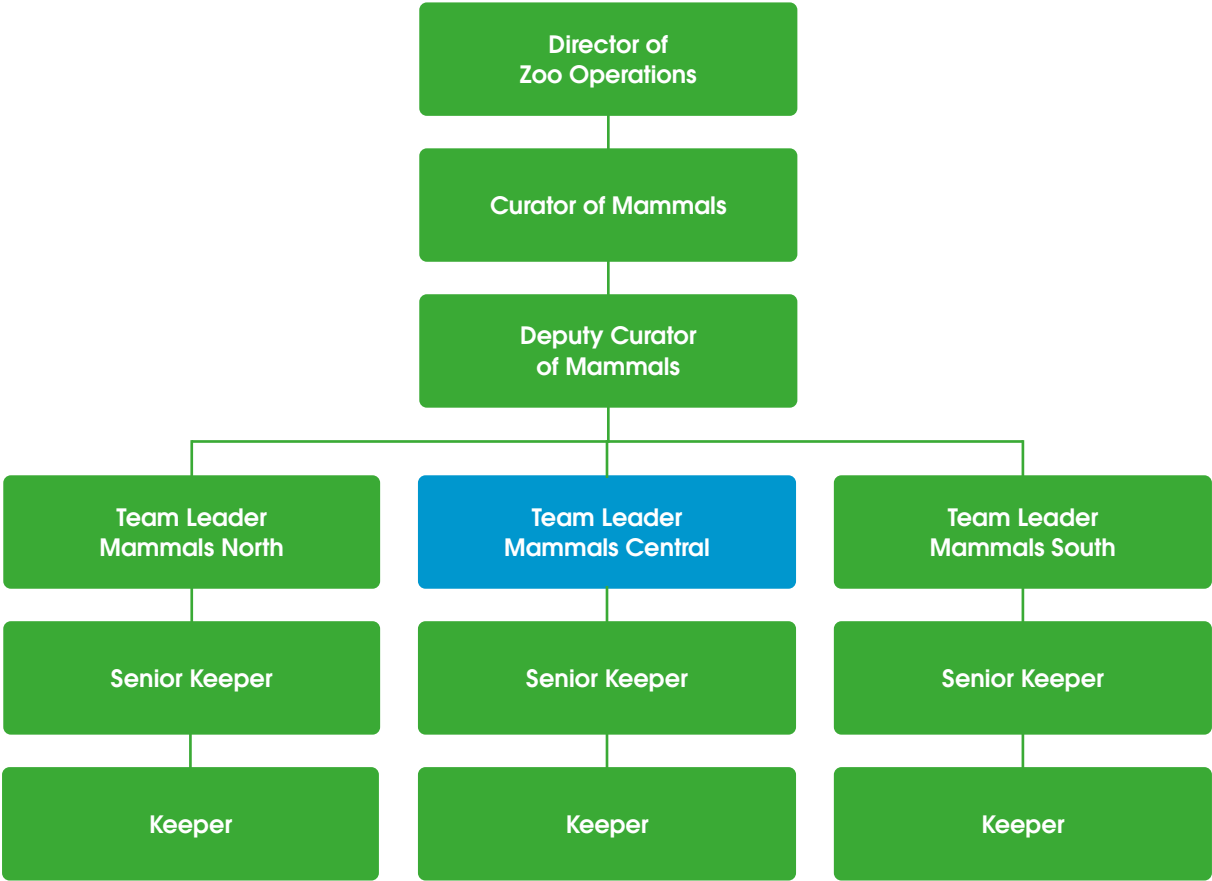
Director of Zoo Operations

Curator of Mammals

Deputy Curator of Mammals

Team Leader Mammals North

Senior Keeper

Keeper

Team Leader Mammals Central

Senior Keeper

Keeper

Team Leader Mammals South

Senior Keeper

Keeper